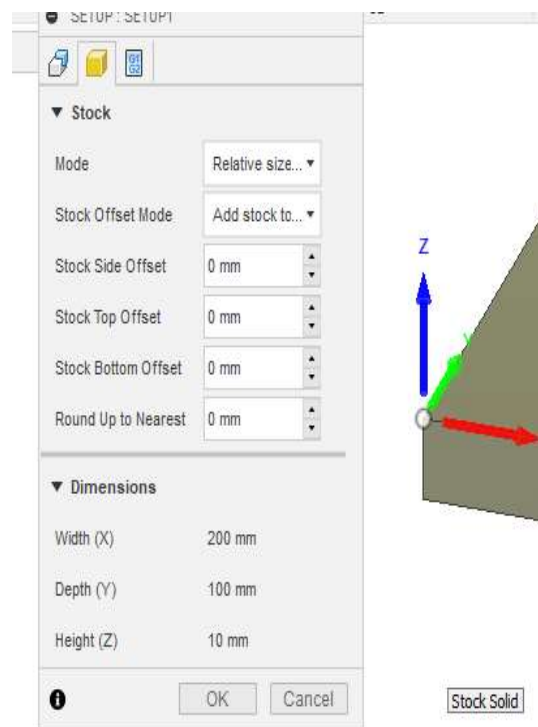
SETUP : SETUP1

▼ Stock

Mode Relative size...

Stock Offset Mode Add stock to...

Stock Side Offset 0 mm

Stock Top Offset 0 mm

Stock Bottom Offset 0 mm

Round Up to Nearest 0 mm

▼ Dimensions

Width (X) 200 mm

Depth (Y) 100 mm

Height (Z) 10 mm

OK Cancel

Z

Y

Stock Solid